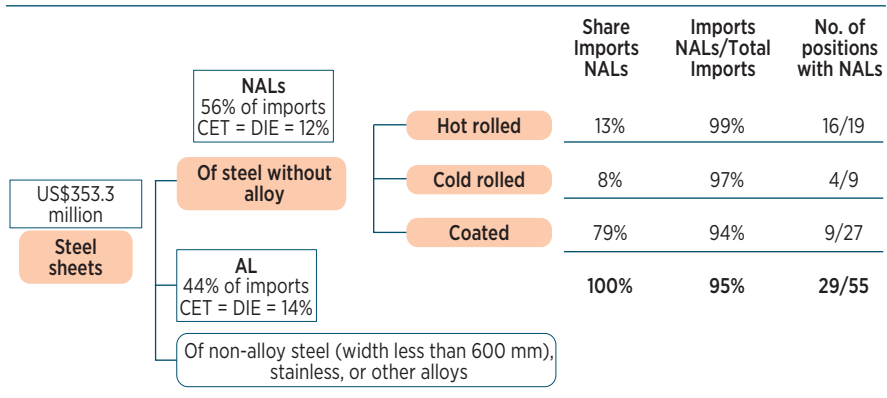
US$353.3 million

Steel sheets

NALs
56% of imports
CET = DIE = 12%

Of steel without alloy

AL
44% of imports
CET = DIE = 14%

Of non-alloy steel (width less than 600 mm), stainless, or other alloys

| | Share Imports NALs | Imports NALs/Total Imports | No. of positions with NALs |
|---|---|---|---|
| Hot rolled | 13% | 99% | 16/19 |
| Cold rolled | 8% | 97% | 4/9 |
| Coated | 79% | 94% | 9/27 |
| | 100% | 95% | 29/55 |